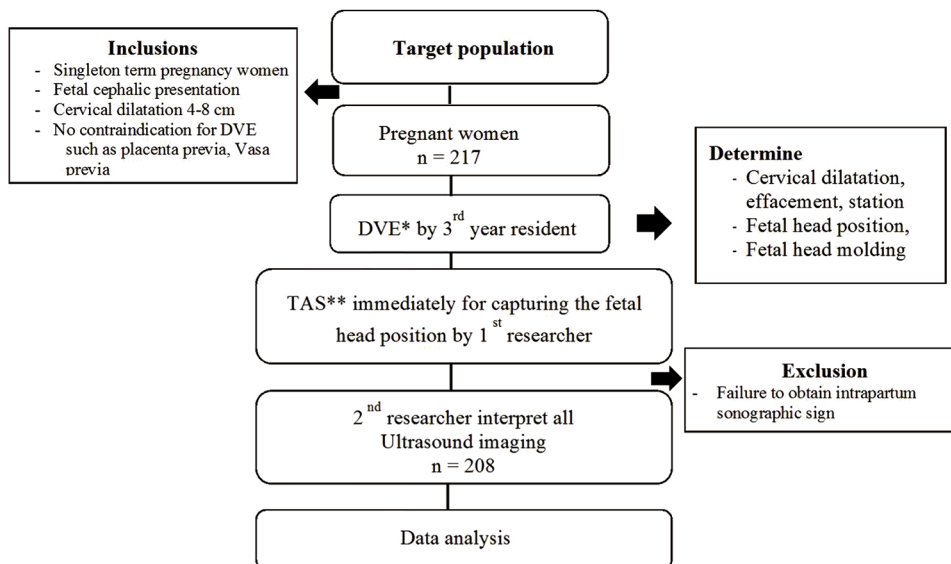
Inclusions
- Singleton term pregnancy women
- Fetal cephalic presentation
- Cervical dilatation 4-8 cm
- No contraindication for DVE such as placenta previa, Vasa previa

Target population

Pregnant women
n = 217

Determine
- Cervical dilatation, effacement, station
- Fetal head position,
- Fetal head molding

DVE* by 3$^{rd}$ year resident

TAS** immediately for capturing the fetal head position by 1$^{st}$ researcher

Exclusion
- Failure to obtain intrapartum sonographic sign

2$^{nd}$ researcher interpret all Ultrasound imaging
n = 208

Data analysis